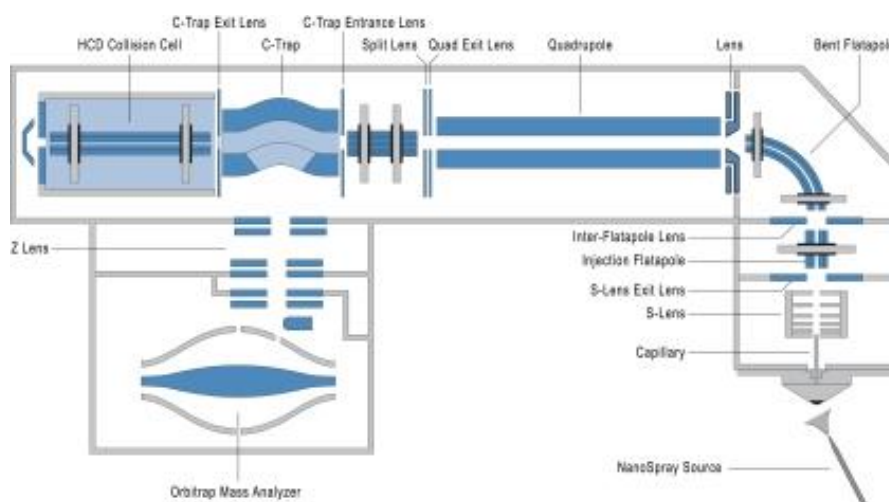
C-Trap Exit Lens
C-Trap Entrance Lens
HCD Collision Cell
C-Trap
Split Lens
Quad Exit Lens
Quadrupole
Lens
Bent Flatapol
Z Lens
Inter-Flatapole Lens
Injection Flatapole
S-Lens Exit Lens
S-Lens
Capillary
NanoSpray Source
Orbitrap Mass Analyzer